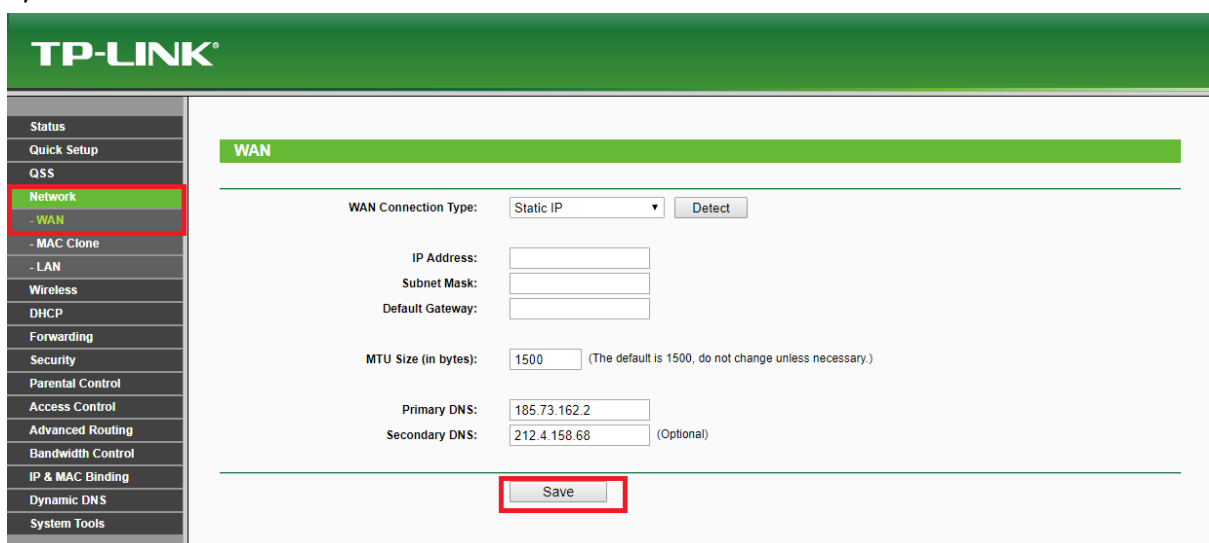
TP-LINK®

Status
Quick Setup
QSS
Network
- WAN
- MAC Clone
- LAN
Wireless
DHCP
Forwarding
Security
Parental Control
Access Control
Advanced Routing
Bandwidth Control
IP & MAC Binding
Dynamic DNS
System Tools

WAN

WAN Connection Type: Static IP ▾ Detect

IP Address:
Subnet Mask:
Default Gateway:

MTU Size (in bytes): 1500 (The default is 1500, do not change unless necessary.)

Primary DNS: 185.73.162.2
Secondary DNS: 212.4.158.68 (Optional)

Save